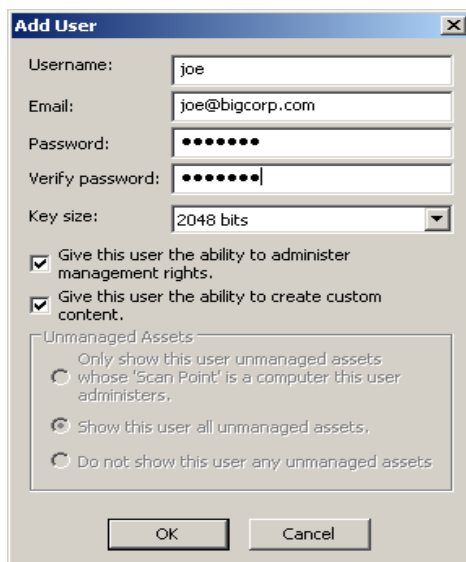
Add User

Username: joe

Email: joe@bigcorp.com

Password: •••••••

Verify password: •••••••

Key size: 2048 bits

Give this user the ability to administer management rights.

Give this user the ability to create custom content.

Unmanaged Assets

Only show this user unmanaged assets whose 'Scan Point' is a computer this user administers.

Show this user all unmanaged assets.

Do not show this user any unmanaged assets

OK

Cancel